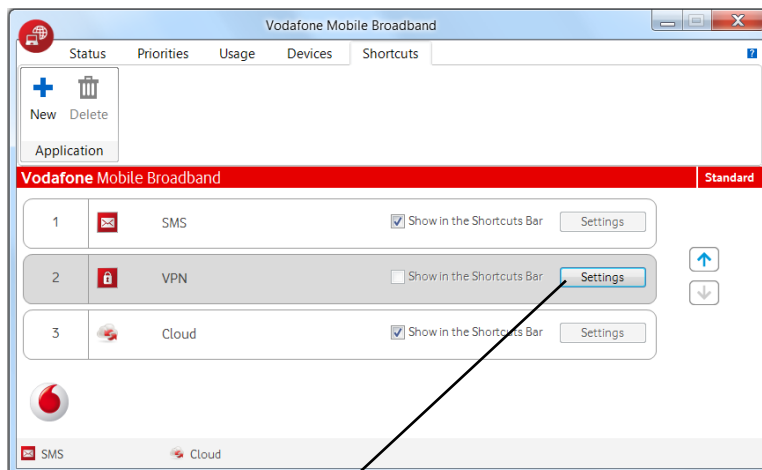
Vodafone Mobile Broadband

Status Priorities Usage Devices Shortcuts

?

New Delete

Application

Vodafone Mobile Broadband

Standard

1 SMS Show in the Shortcuts Bar Settings

2 VPN Show in the Shortcuts Bar Settings

3 Cloud Show in the Shortcuts Bar Settings

SMS Cloud